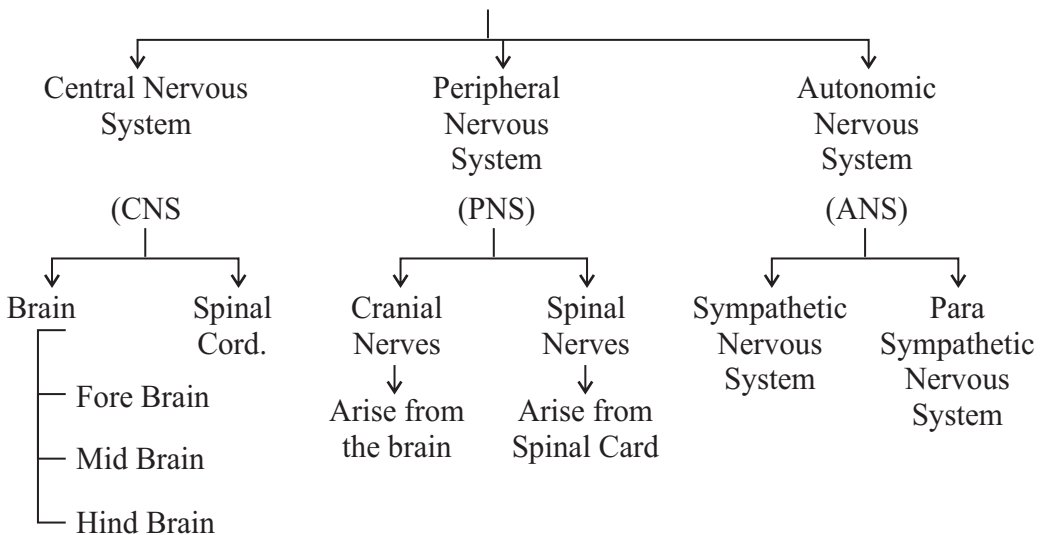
Central Nervous System

(CNS

Brain

Fore Brain

Mid Brain

Hind Brain

Spinal Cord.

Peripheral Nervous System

(PNS)

Cranial Nerves

Arise from the brain

Spinal Nerves

Arise from Spinal Card

Autonomic Nervous System

(ANS)

Sympathetic Nervous System

Para Sympathetic Nervous System